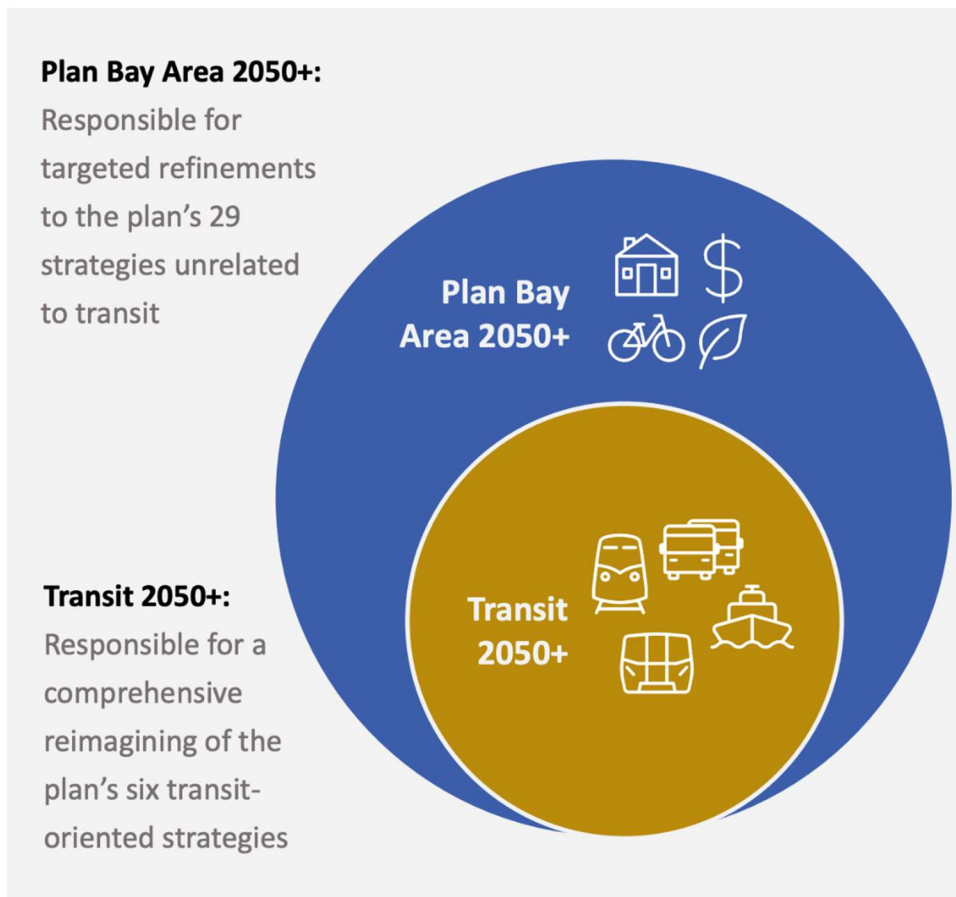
Plan Bay Area 2050+:
Responsible for targeted refinements to the plan's 29 strategies unrelated to transit

Plan Bay Area 2050+

$

Transit 2050+

Transit 2050+:
Responsible for a comprehensive reimagining of the plan's six transit-oriented strategies